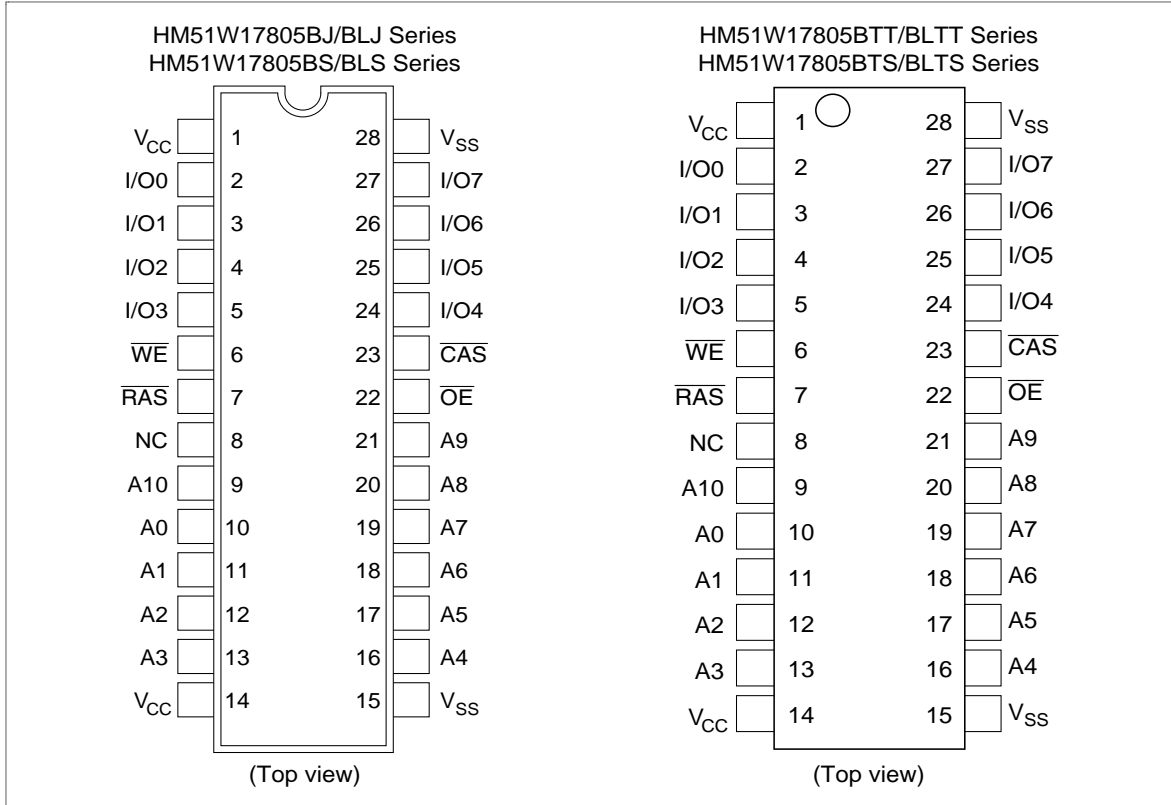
HM51W17805BJ/BLJ Series
HM51W17805BS/BLS Series

$V_{CC}$ 1
I/O0 2
I/O1 3
I/O2 4
I/O3 5
$\overline{WE}$ 6
$\overline{RAS}$ 7
NC 8
A10 9
A0 10
A1 11
A2 12
A3 13
$V_{CC}$ 14

28 $V_{SS}$
27 I/O7
26 I/O6
25 I/O5
24 I/O4
23 $\overline{CAS}$
22 $\overline{OE}$
21 A9
20 A8
19 A7
18 A6
17 A5
16 A4
15 $V_{SS}$

(Top view)

HM51W17805BTT/BLTT Series
HM51W17805BTS/BLTS Series

$V_{CC}$ 1
I/O0 2
I/O1 3
I/O2 4
I/O3 5
$\overline{WE}$ 6
$\overline{RAS}$ 7
NC 8
A10 9
A0 10
A1 11
A2 12
A3 13
$V_{CC}$ 14

28 $V_{SS}$
27 I/O7
26 I/O6
25 I/O5
24 I/O4
23 $\overline{CAS}$
22 $\overline{OE}$
21 A9
20 A8
19 A7
18 A6
17 A5
16 A4
15 $V_{SS}$

(Top view)